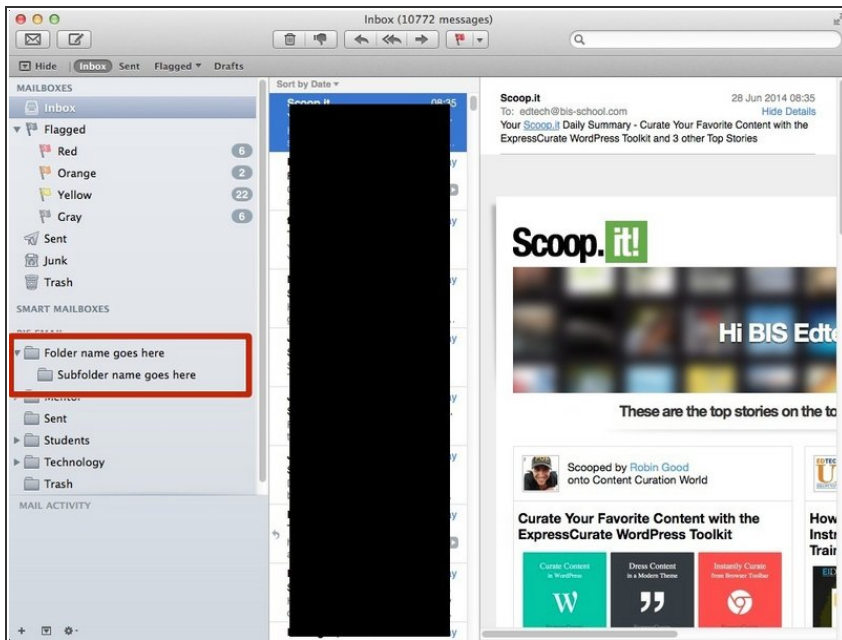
Inbox (10772 messages)

Hide Inbox Sent Flagged ▾ Drafts

MAILBOXES
Inbox
Flagged
Red 6
Orange 2
Yellow 22
Gray 6
Sent
Junk
Trash
SMART MAILBOXES
Folder name goes here
Subfolder name goes here
Sent
Students
Technology
Trash
MAIL ACTIVITY

Sort by Date ▾
Scoop.it 08:35

Scoop.it 28 Jun 2014 08:35
To: edtech@bis-school.com
Hide Details
Your Scoop.it Daily Summary - Curate Your Favorite Content with the ExpressCurate WordPress Toolkit and 3 other Top Stories

Scoop.it!

Hi BIS Edt

These are the top stories on the to

Scooped by Robin Good onto Content Curation World

Curate Your Favorite Content with the ExpressCurate WordPress Toolkit

Curate Content in WordPress
Dress Content in a Modern Theme
Instantly Curate from Browser Toolbar

How Instr Trai